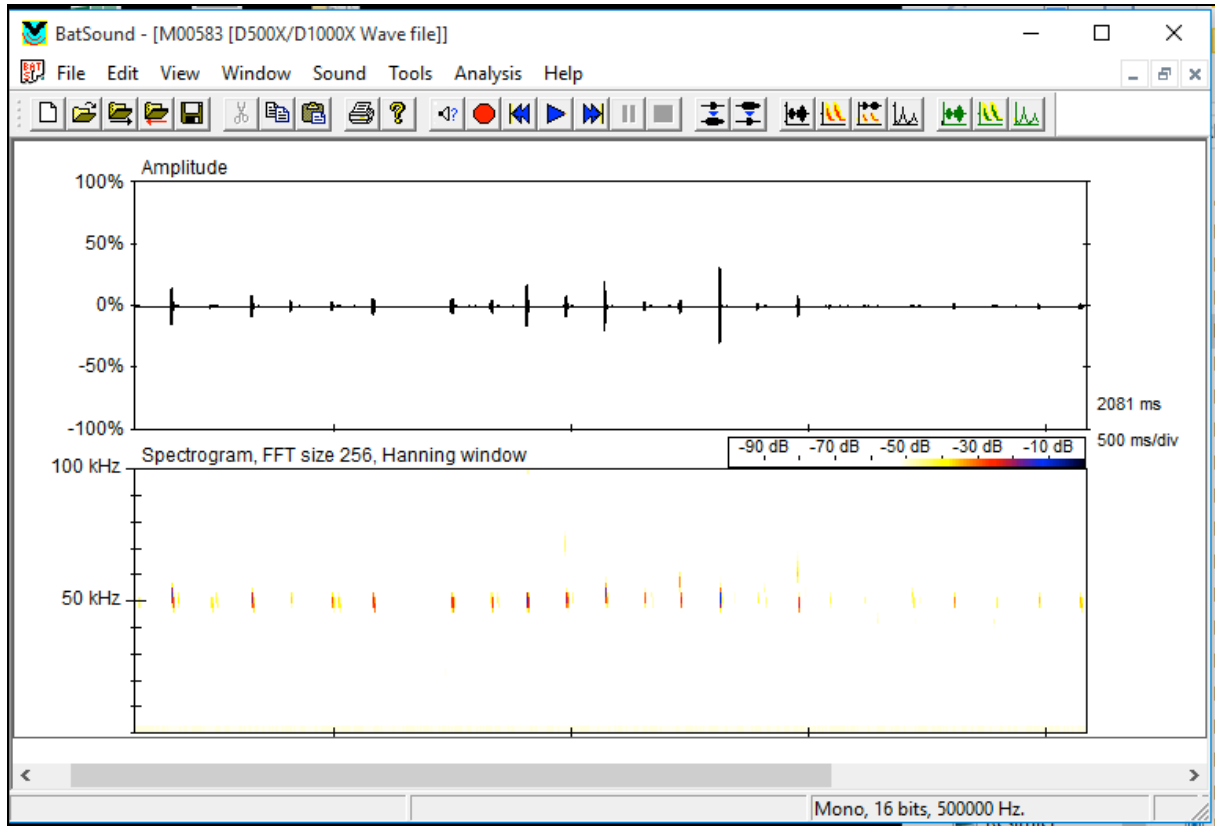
BatSound - [M00583 [D500X/D1000X Wave file]]

File Edit View Window Sound Tools Analysis Help

Amplitude

100%

50%

0%

-50%

-100%

2081 ms

500 ms/div

Spectrogram, FFT size 256, Hanning window

-90 dB -70 dB -50 dB -30 dB -10 dB

100 kHz

50 kHz

Mono, 16 bits, 500000 Hz.